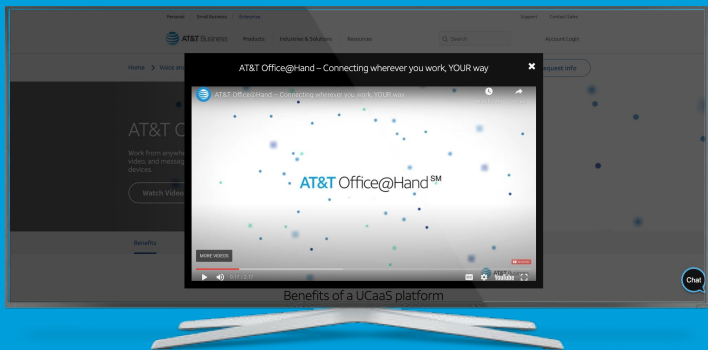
Personal Small Business Enterprise
Support Contact Sales
AT&T Business Products Industries & Solutions Resources
Search
Account Login
Home > Voice and
Request info
AT&T C
Work from anywh video, and messag devices.
Watch Video
Benefits
AT&T Office@Hand – Connecting wherever you work, YOUR way
AT&T Office@Hand – Connecting wherever you work, YOUR way
AT&T Office@Hand$^{SM}$
MORE VIDEOS
YouTube
Chat
Benefits of a UCaaS platform